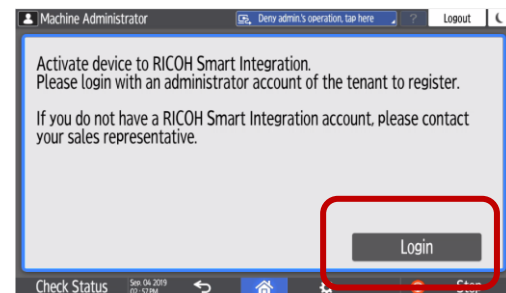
Machine Administrator

Deny admin.'s operation, tap here

?

Logout

Activate device to RICOH Smart Integration.
Please login with an administrator account of the tenant to register.

If you do not have a RICOH Smart Integration account, please contact your sales representative.

Login

Check Status

Sep. 04 2019
02:57PM

Stop